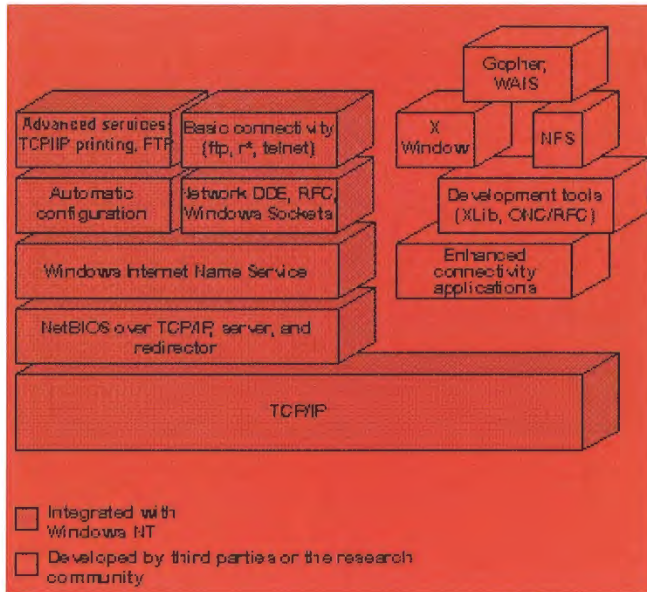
Gopher, WAIS

Advanced services: TCP/IP printing, FTP

Basic connectivity (ftp, r*, telnet)

X Window

NFS

Automatic configuration

Network DDE, RPC, Windows Sockets

Development tools (XLib, ONC/RPC)

Windows Internet Name Service

Enhanced connectivity applications

NetBIOS over TCP/IP, server, and redirector

TCP/IP

Integrated with Windows NT

Developed by third parties or the research community